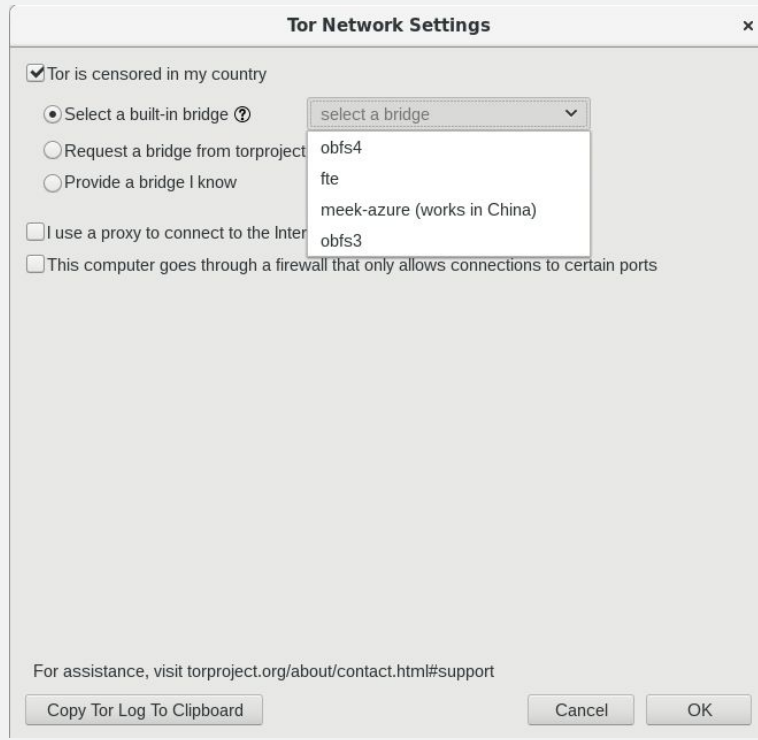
Tor Network Settings ×

Tor is censored in my country

Select a built-in bridge ⑦ select a bridge

Request a bridge from torproject

Provide a bridge I know

obfs4
fte
meek-azure (works in China)
obfs3

I use a proxy to connect to the Inter

This computer goes through a firewall that only allows connections to certain ports

For assistance, visit torproject.org/about/contact.html#support

Copy Tor Log To Clipboard

Cancel

OK